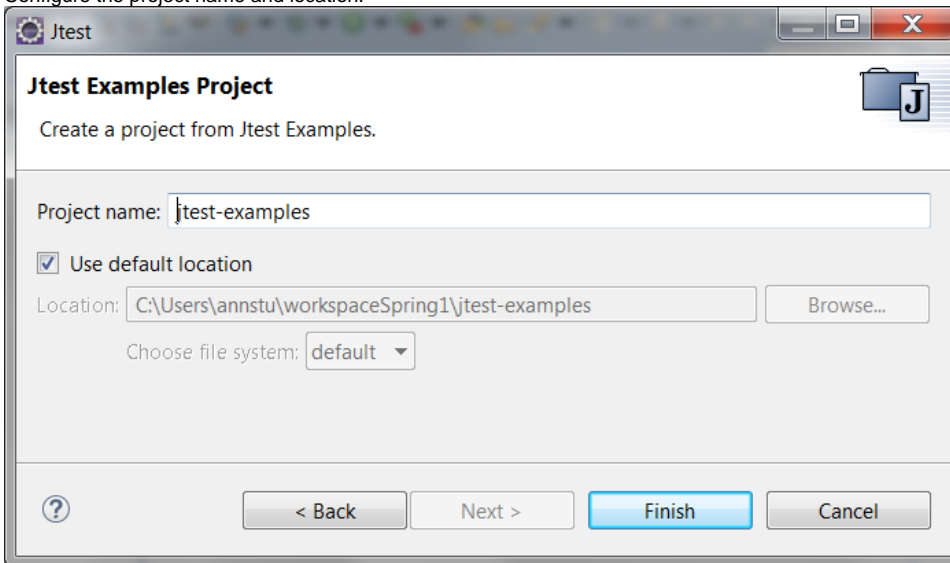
Configure the project name and location.

Jtest

Jtest Examples Project

Create a project from Jtest Examples.

J

Project name: jtest-examples

Use default location

Location: C:\Users\annstu\workspaceSpring1\jtest-examples

Browse...

Choose file system: default

?

< Back

Next >

Finish

Cancel